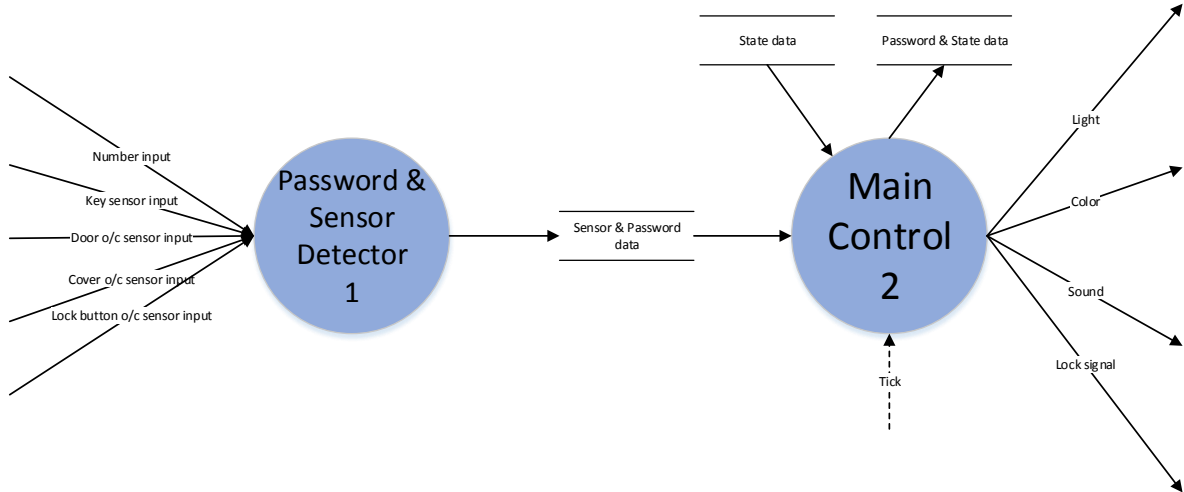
State data

Password & State data

Number input

Key sensor input

Door o/c sensor input

Cover o/c sensor input

Lock button o/c sensor input

Password & Sensor Detector 1

Sensor & Password data

Main Control 2

Light

Color

Sound

Lock signal

Tick